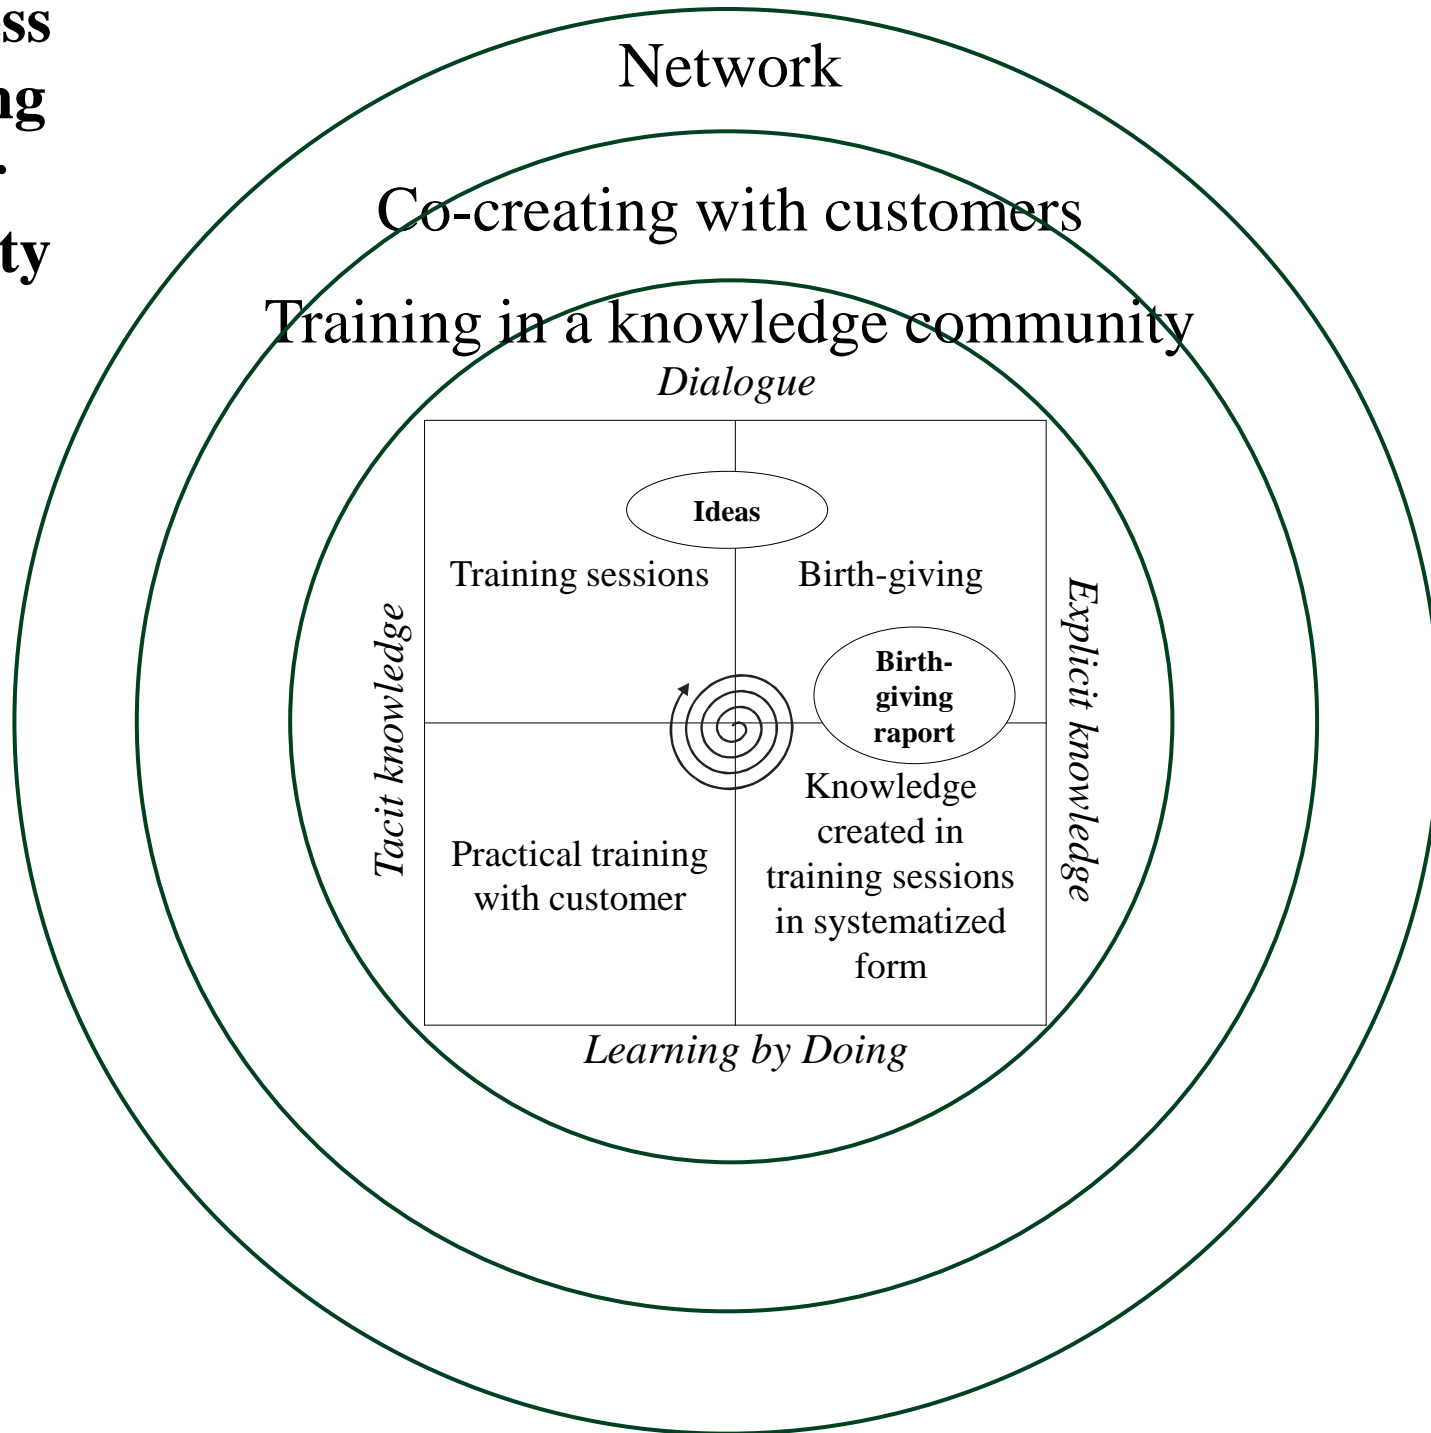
ss
ng
.
ty

Network

Co-creating with customers

Training in a knowledge community

Dialogue

Ideas

Training sessions

Birth-giving

Tacit knowledge

Explicit knowledge

Birth-giving raport

Knowledge created in training sessions in systematized form

Practical training with customer

Learning by Doing